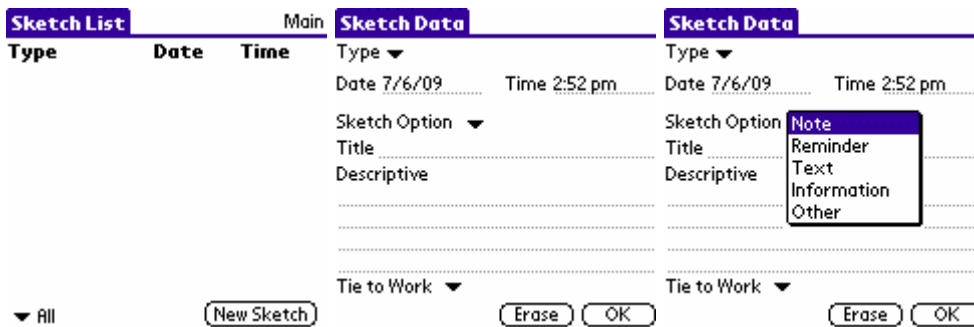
Sketch List Main

| Type | Date | Time |
|---|---|---|

▾ All

New Sketch

Sketch Data

Type ▾

Date 7/6/09 Time 2:52 pm

Sketch Option ▾

Title

Descriptive

Tie to Work ▾

Erase OK

Sketch Data

Type ▾

Date 7/6/09 Time 2:52 pm

Sketch Option

Title

Descriptive

Note
Reminder
Text
Information
Other

Tie to Work ▾

Erase OK